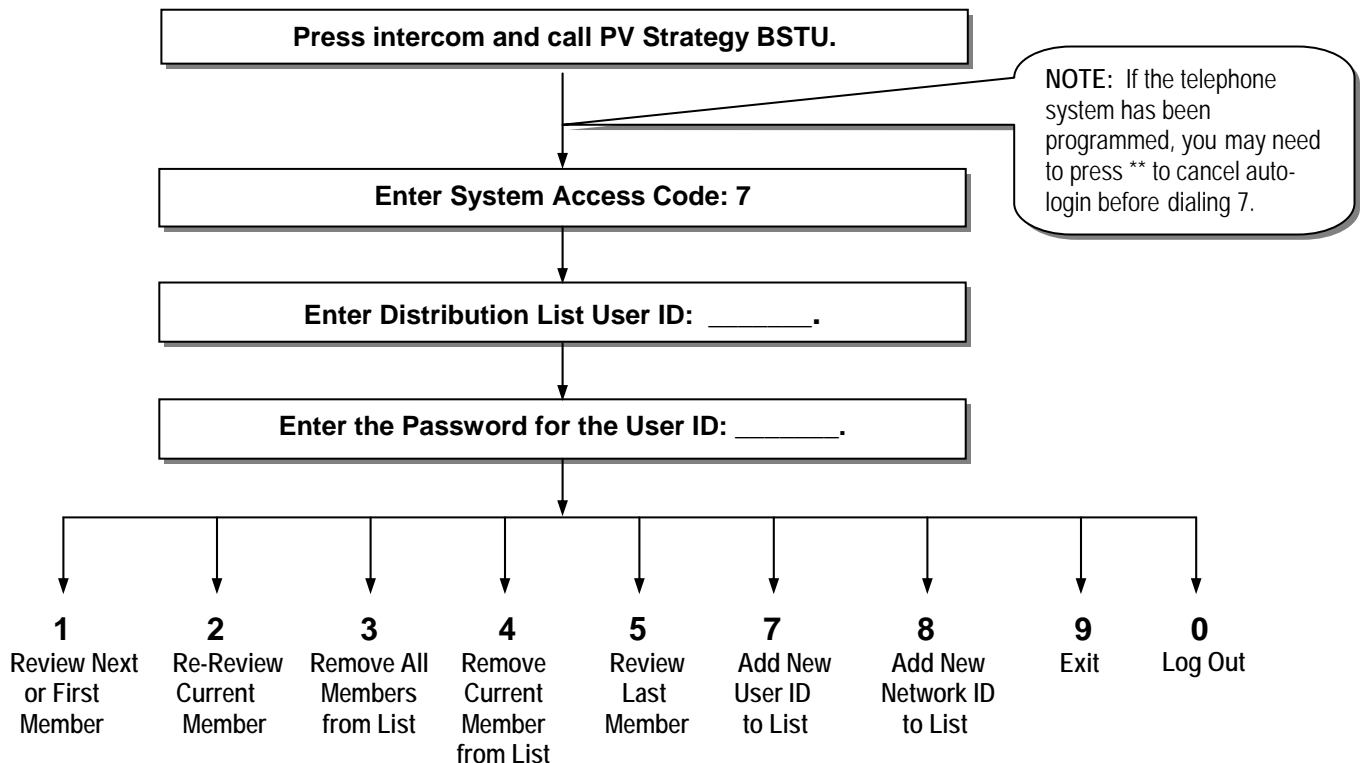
Press intercom and call PV Strategy BSTU.

NOTE: If the telephone system has been programmed, you may need to press ** to cancel autologin before dialing 7.

Enter System Access Code: 7

Enter Distribution List User ID: _______.

Enter the Password for the User ID: _______.

1
Review Next or First Member

2
Re-Review Current Member

3
Remove All Members from List

4
Remove Current Member from List

5
Review Last Member

7
Add New User ID to List

8
Add New Network ID to List

9
Exit

0
Log Out